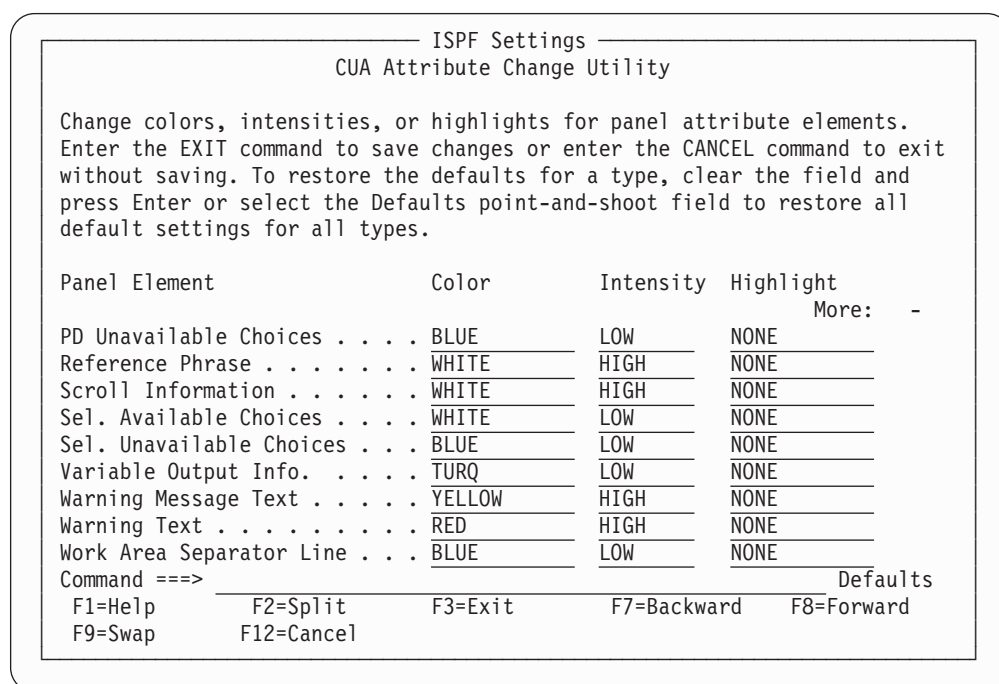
ISPF Settings
CUA Attribute Change Utility

Change colors, intensities, or highlights for panel attribute elements. Enter the EXIT command to save changes or enter the CANCEL command to exit without saving. To restore the defaults for a type, clear the field and press Enter or select the Defaults point-and-shoot field to restore all default settings for all types.

| Panel Element | Color | Intensity | Highlight |
|---|---|---|---|
| | | | More: - |
| PD Unavailable Choices . . . . | BLUE | LOW | NONE |
| Reference Phrase . . . . . . . | WHITE | HIGH | NONE |
| Scroll Information . . . . . . | WHITE | HIGH | NONE |
| Sel. Available Choices . . . . | WHITE | LOW | NONE |
| Sel. Unavailable Choices . . . | BLUE | LOW | NONE |
| Variable Output Info. . . . . | TURQ | LOW | NONE |
| Warning Message Text . . . . . | YELLOW | HIGH | NONE |
| Warning Text . . . . . . . . . | RED | HIGH | NONE |
| Work Area Separator Line . . . | BLUE | LOW | NONE |

Command ===> Defaults
F1=Help F2=Split F3=Exit F7=Backward F8=Forward
F9=Swap F12=Cancel